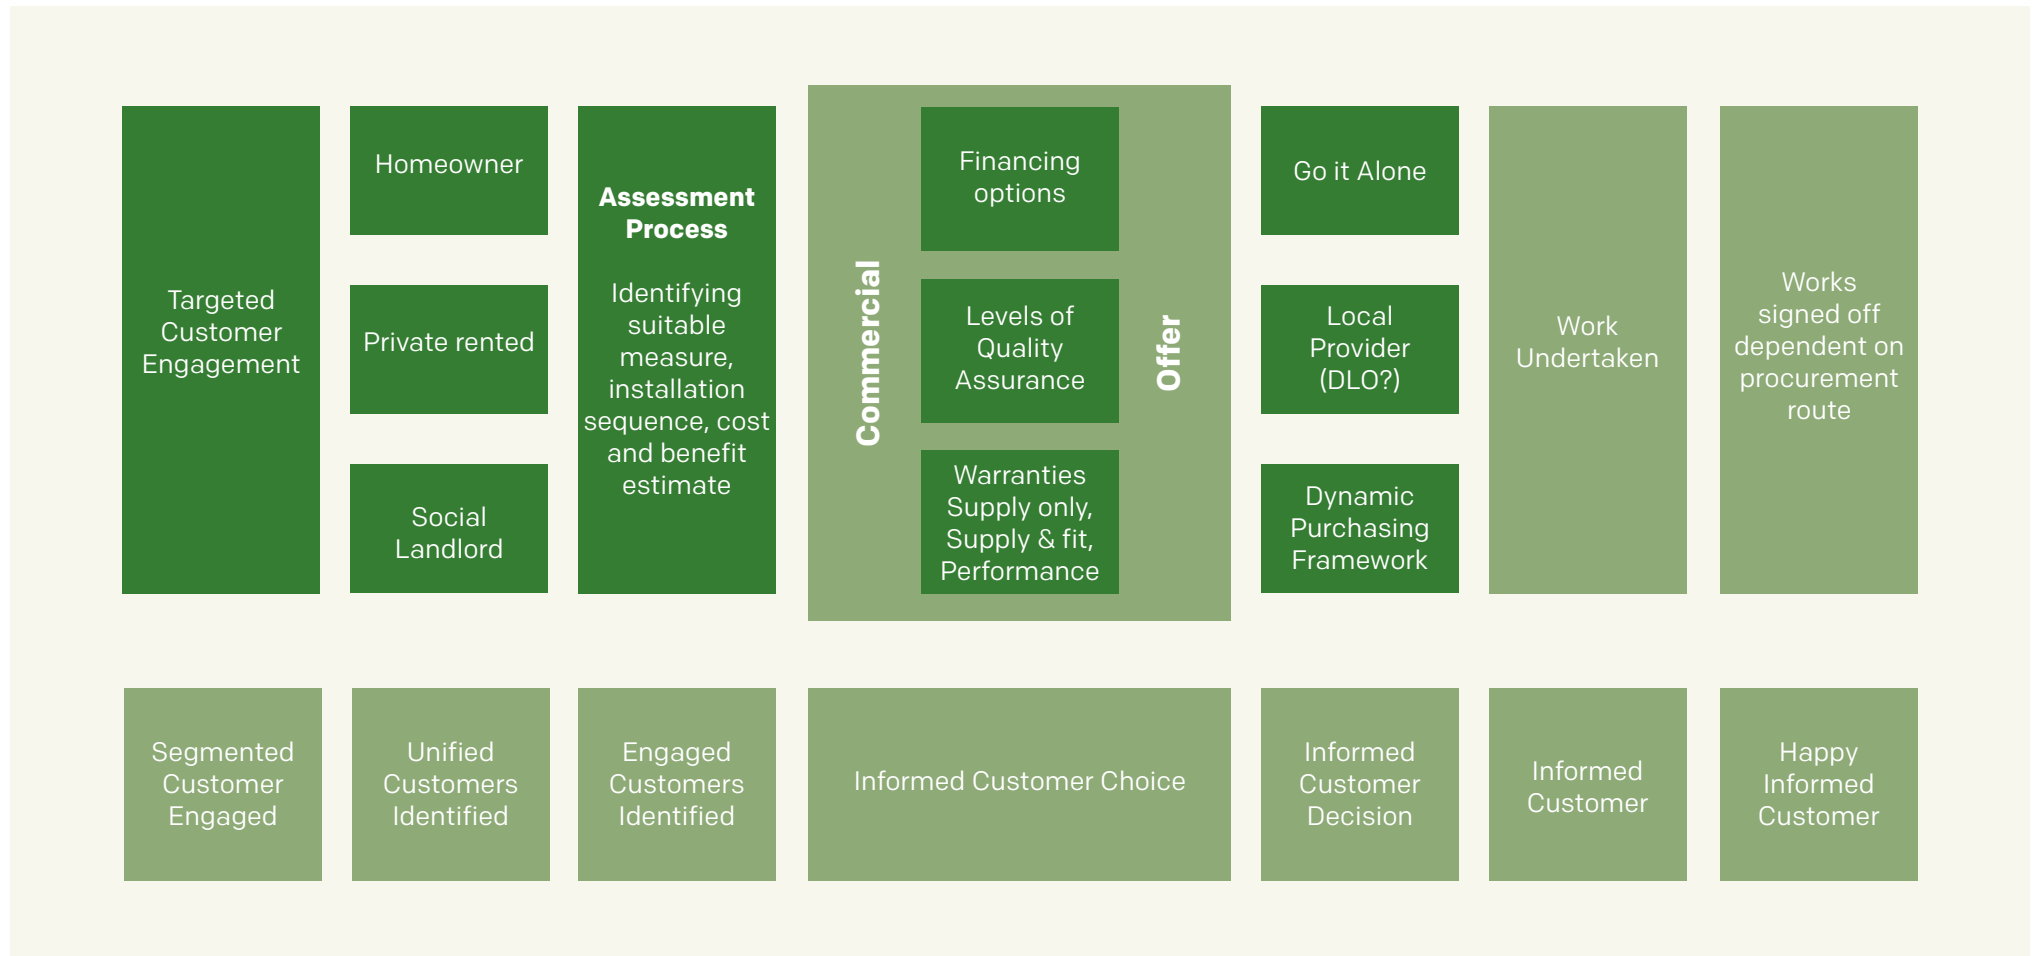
Targeted Customer Engagement

Homeowner

Private rented

Social Landlord

**Assessment Process**

Identifying suitable measure, installation sequence, cost and benefit estimate

Commercial

Financing options

Levels of Quality Assurance

Warranties Supply only, Supply & fit, Performance

Offer

Go it Alone

Local Provider (DLO?)

Dynamic Purchasing Framework

Work Undertaken

Works signed off dependent on procurement route

Segmented Customer Engaged

Unified Customers Identified

Engaged Customers Identified

Informed Customer Choice

Informed Customer Decision

Informed Customer

Happy Informed Customer